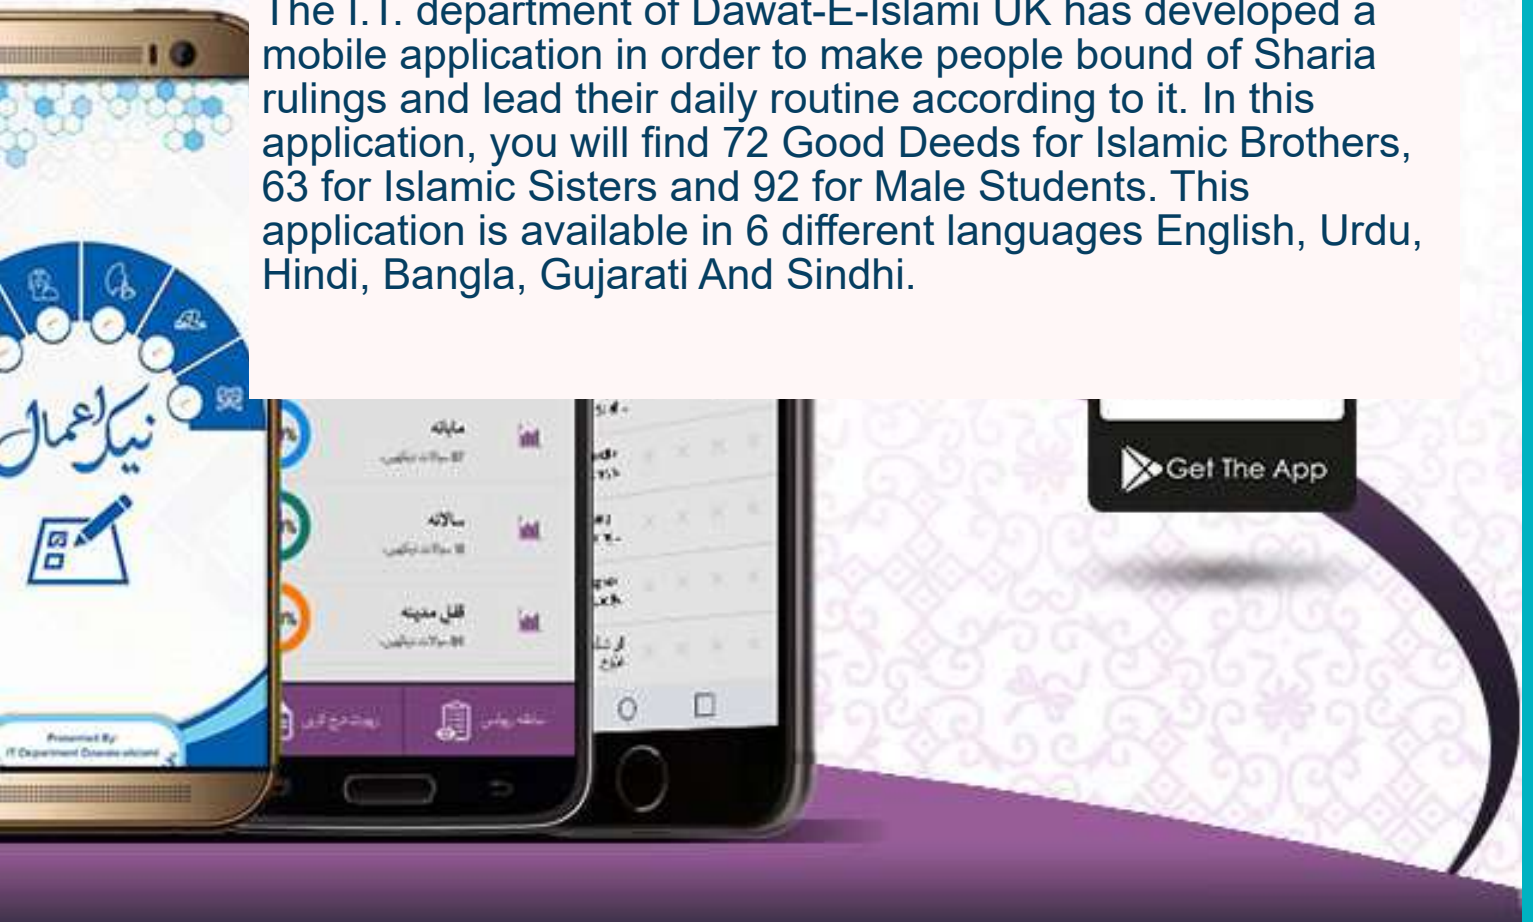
The I.T. department of Dawat-E-Islami UK has developed a mobile application in order to make people bound of Sharia rulings and lead their daily routine according to it. In this application, you will find 72 Good Deeds for Islamic Brothers, 63 for Islamic Sisters and 92 for Male Students. This application is available in 6 different languages English, Urdu, Hindi, Bangla, Gujarati And Sindhi.

نیک اعمال

Presented By:
IT Department Dawat-e-Islami

ماہانہ

سالانہ

قفل مدینہ

Get The App